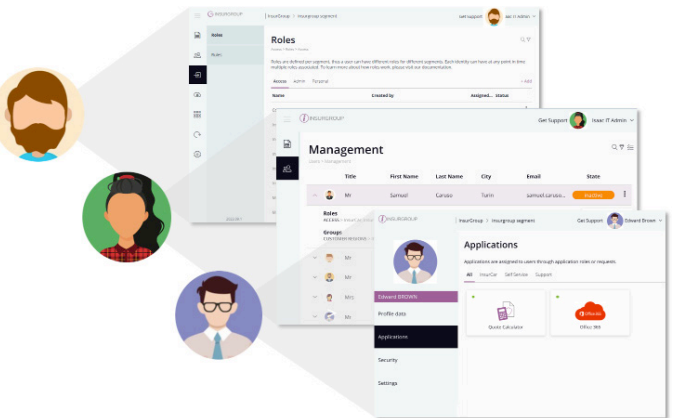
INSURGROUP | InsurGroup | Insurgroup segment

Get Support

Isaac IT Admin

Roles

Roles

Roles are defined per segment, thus a user can have different roles for different segments. Each identity can have at any point in time multiple roles associated. To learn more about how roles work, please visit our documentation.

Access Admin Personal

+ Add

Name Created by Assigned Status

INSURGROUP

Get Support Isaac IT Admin

Management

Users > Management

| | Title | First Name | Last Name | City | Email | State |
|---|---|---|---|---|---|---|
| | Mr | Samuel | Caruso | Turin | samuel.caruso... | Inactive |

Roles

Groups

CUSTOMER REGIONS

Mr

Mr

Mrs

Mr

INSURGROUP | InsurGroup | Insurgroup segment

Get Support Edward Brown

Edward BROWN

Profile data

Applications

Security

Settings

Applications

Applications are assigned to users through application roles or requests.

All InsurCar Self Service Support

Quote Calculator

Office 365